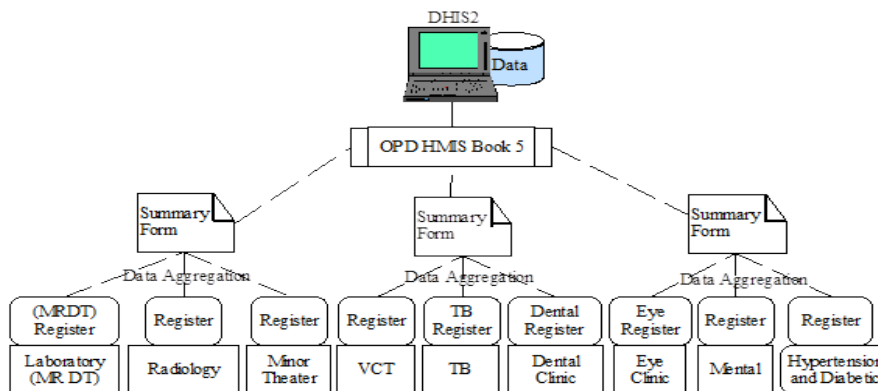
DHIS2

Data

OPD HMIS Book 5

Summary Form

Summary Form

Summary Form

Data Aggregation

Data Aggregation

Data Aggregation

(MRDT) Register

Register

Register

Register

TB Register

Dental Register

Eye Register

Register

Register

Laboratory (MR DT)

Radiology

Minor Theater

VCT

TB

Dental Clinic

Eye Clinic

Mental

Hypertension and Diabetic